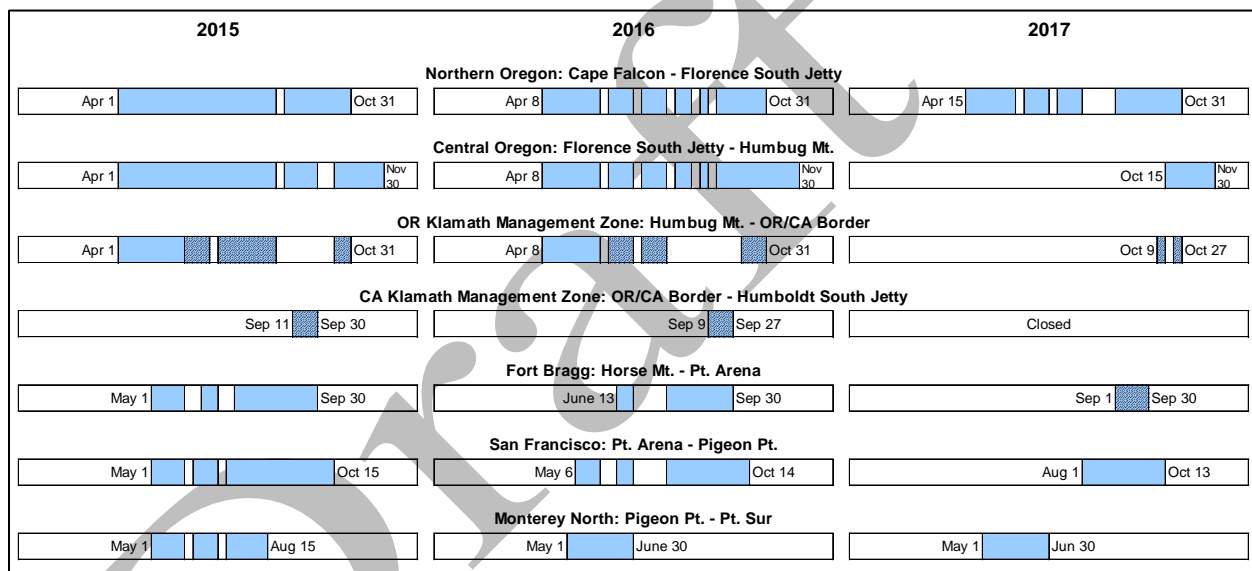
| 2015 | 2016 | 2017 |
|---|---|---|

Northern Oregon: Cape Falcon - Florence South Jetty

| 2015 | 2016 | 2017 |
|---|---|---|
| Apr 1 Oct 31 | Apr 8 Oct 31 | Apr 15 Oct 31 |

Central Oregon: Florence South Jetty - Humbug Mt.

| 2015 | 2016 | 2017 |
|---|---|---|
| Apr 1 Nov 30 | Apr 8 Nov 30 | Oct 15 Nov 30 |

OR Klamath Management Zone: Humbug Mt. - OR/CA Border

| 2015 | 2016 | 2017 |
|---|---|---|
| Apr 1 Oct 31 | Apr 8 Oct 31 | Oct 9 Oct 27 |

CA Klamath Management Zone: OR/CA Border - Humboldt South Jetty

| 2015 | 2016 | 2017 |
|---|---|---|
| Sep 11 Sep 30 | Sep 9 Sep 27 | Closed |

Fort Bragg: Horse Mt. - Pt. Arena

| 2015 | 2016 | 2017 |
|---|---|---|
| May 1 Sep 30 | June 13 Sep 30 | Sep 1 Sep 30 |

San Francisco: Pt. Arena - Pigeon Pt.

| 2015 | 2016 | 2017 |
|---|---|---|
| May 1 Oct 15 | May 6 Oct 14 | Aug 1 Oct 13 |

Monterey North: Pigeon Pt. - Pt. Sur

| 2015 | 2016 | 2017 |
|---|---|---|
| May 1 Aug 15 | May 1 June 30 | May 1 Jun 30 |